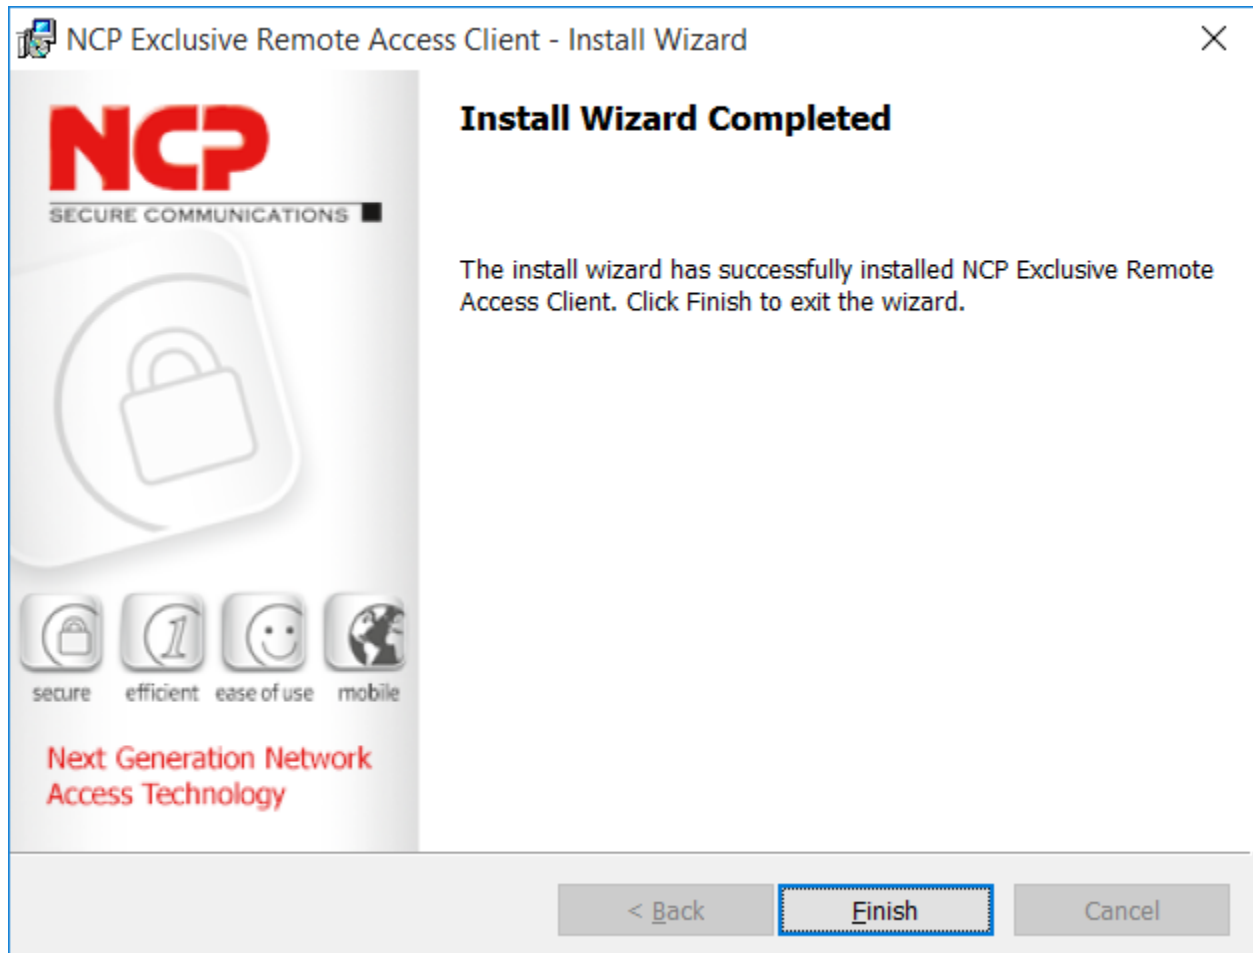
NCP Exclusive Remote Access Client - Install Wizard

NCP
SECURE COMMUNICATIONS

secure efficient ease of use mobile

Next Generation Network Access Technology

Install Wizard Completed

The install wizard has successfully installed NCP Exclusive Remote Access Client. Click Finish to exit the wizard.

< Back
Finish
Cancel